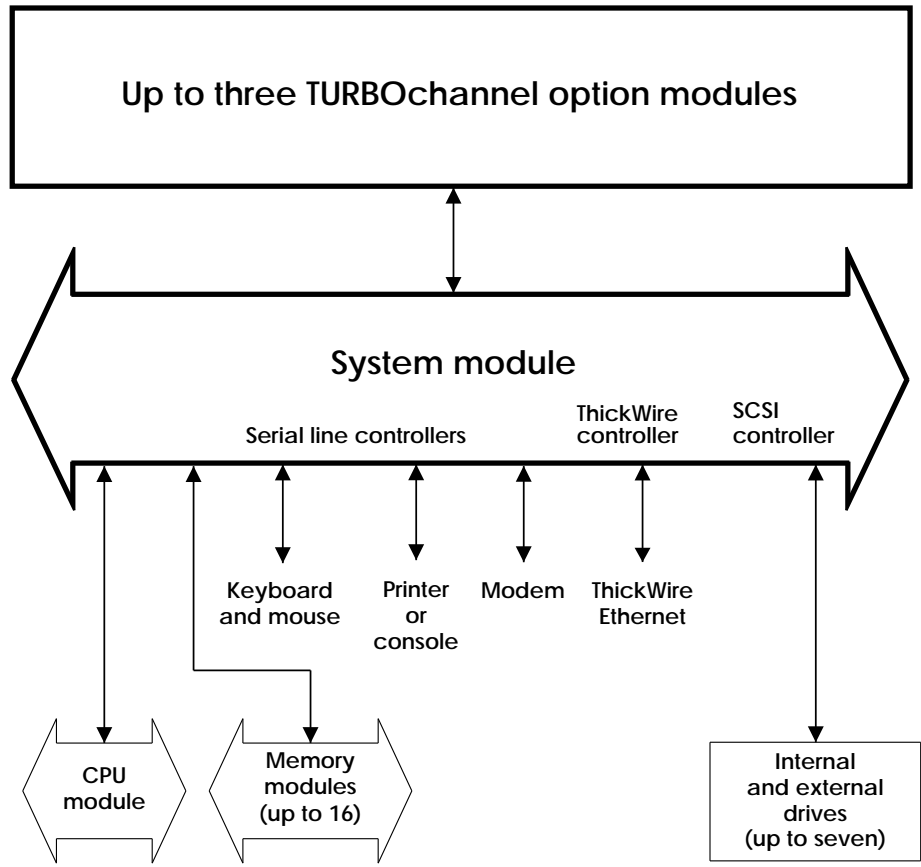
Up to three TURBOchannel option modules

System module

Serial line controllers

ThickWire controller

SCSI controller

Keyboard and mouse

Printer or console

Modem

ThickWire Ethernet

CPU module

Memory modules (up to 16)

Internal and external drives (up to seven)